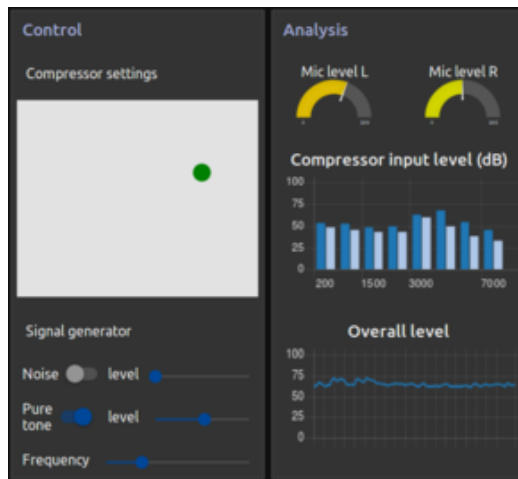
Control

Compressor settings

Signal generator

Noise level

Pure tone level

Frequency

Analysis

Mic level L

Mic level R

Compressor input level (dB)

100
75
50
25
0

200 1500 3000 7000

Overall level

100
75
50
25
0